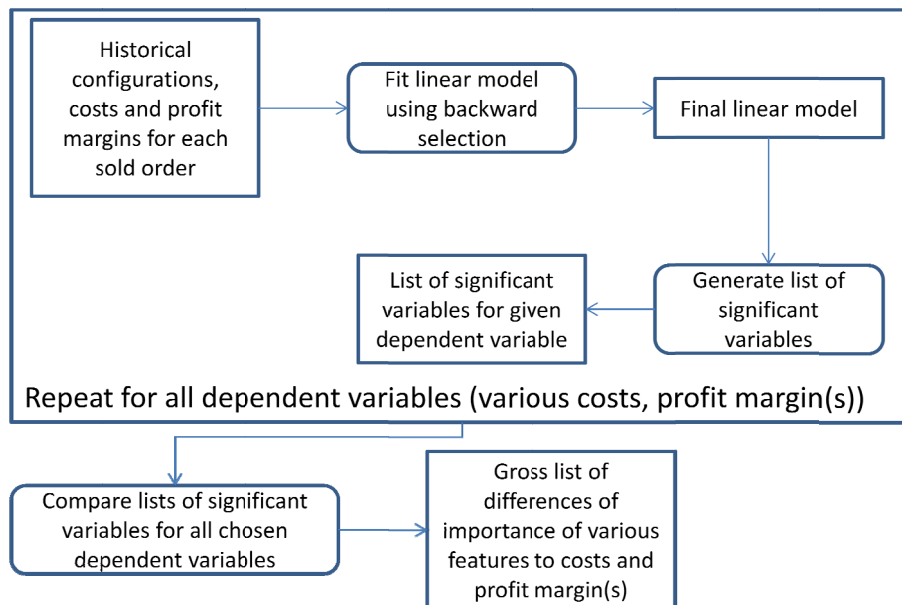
Historical configurations, costs and profit margins for each sold order

Fit linear model using backward selection

Final linear model

Generate list of significant variables

List of significant variables for given dependent variable

Repeat for all dependent variables (various costs, profit margin(s))

Compare lists of significant variables for all chosen dependent variables

Gross list of differences of importance of various features to costs and profit margin(s)